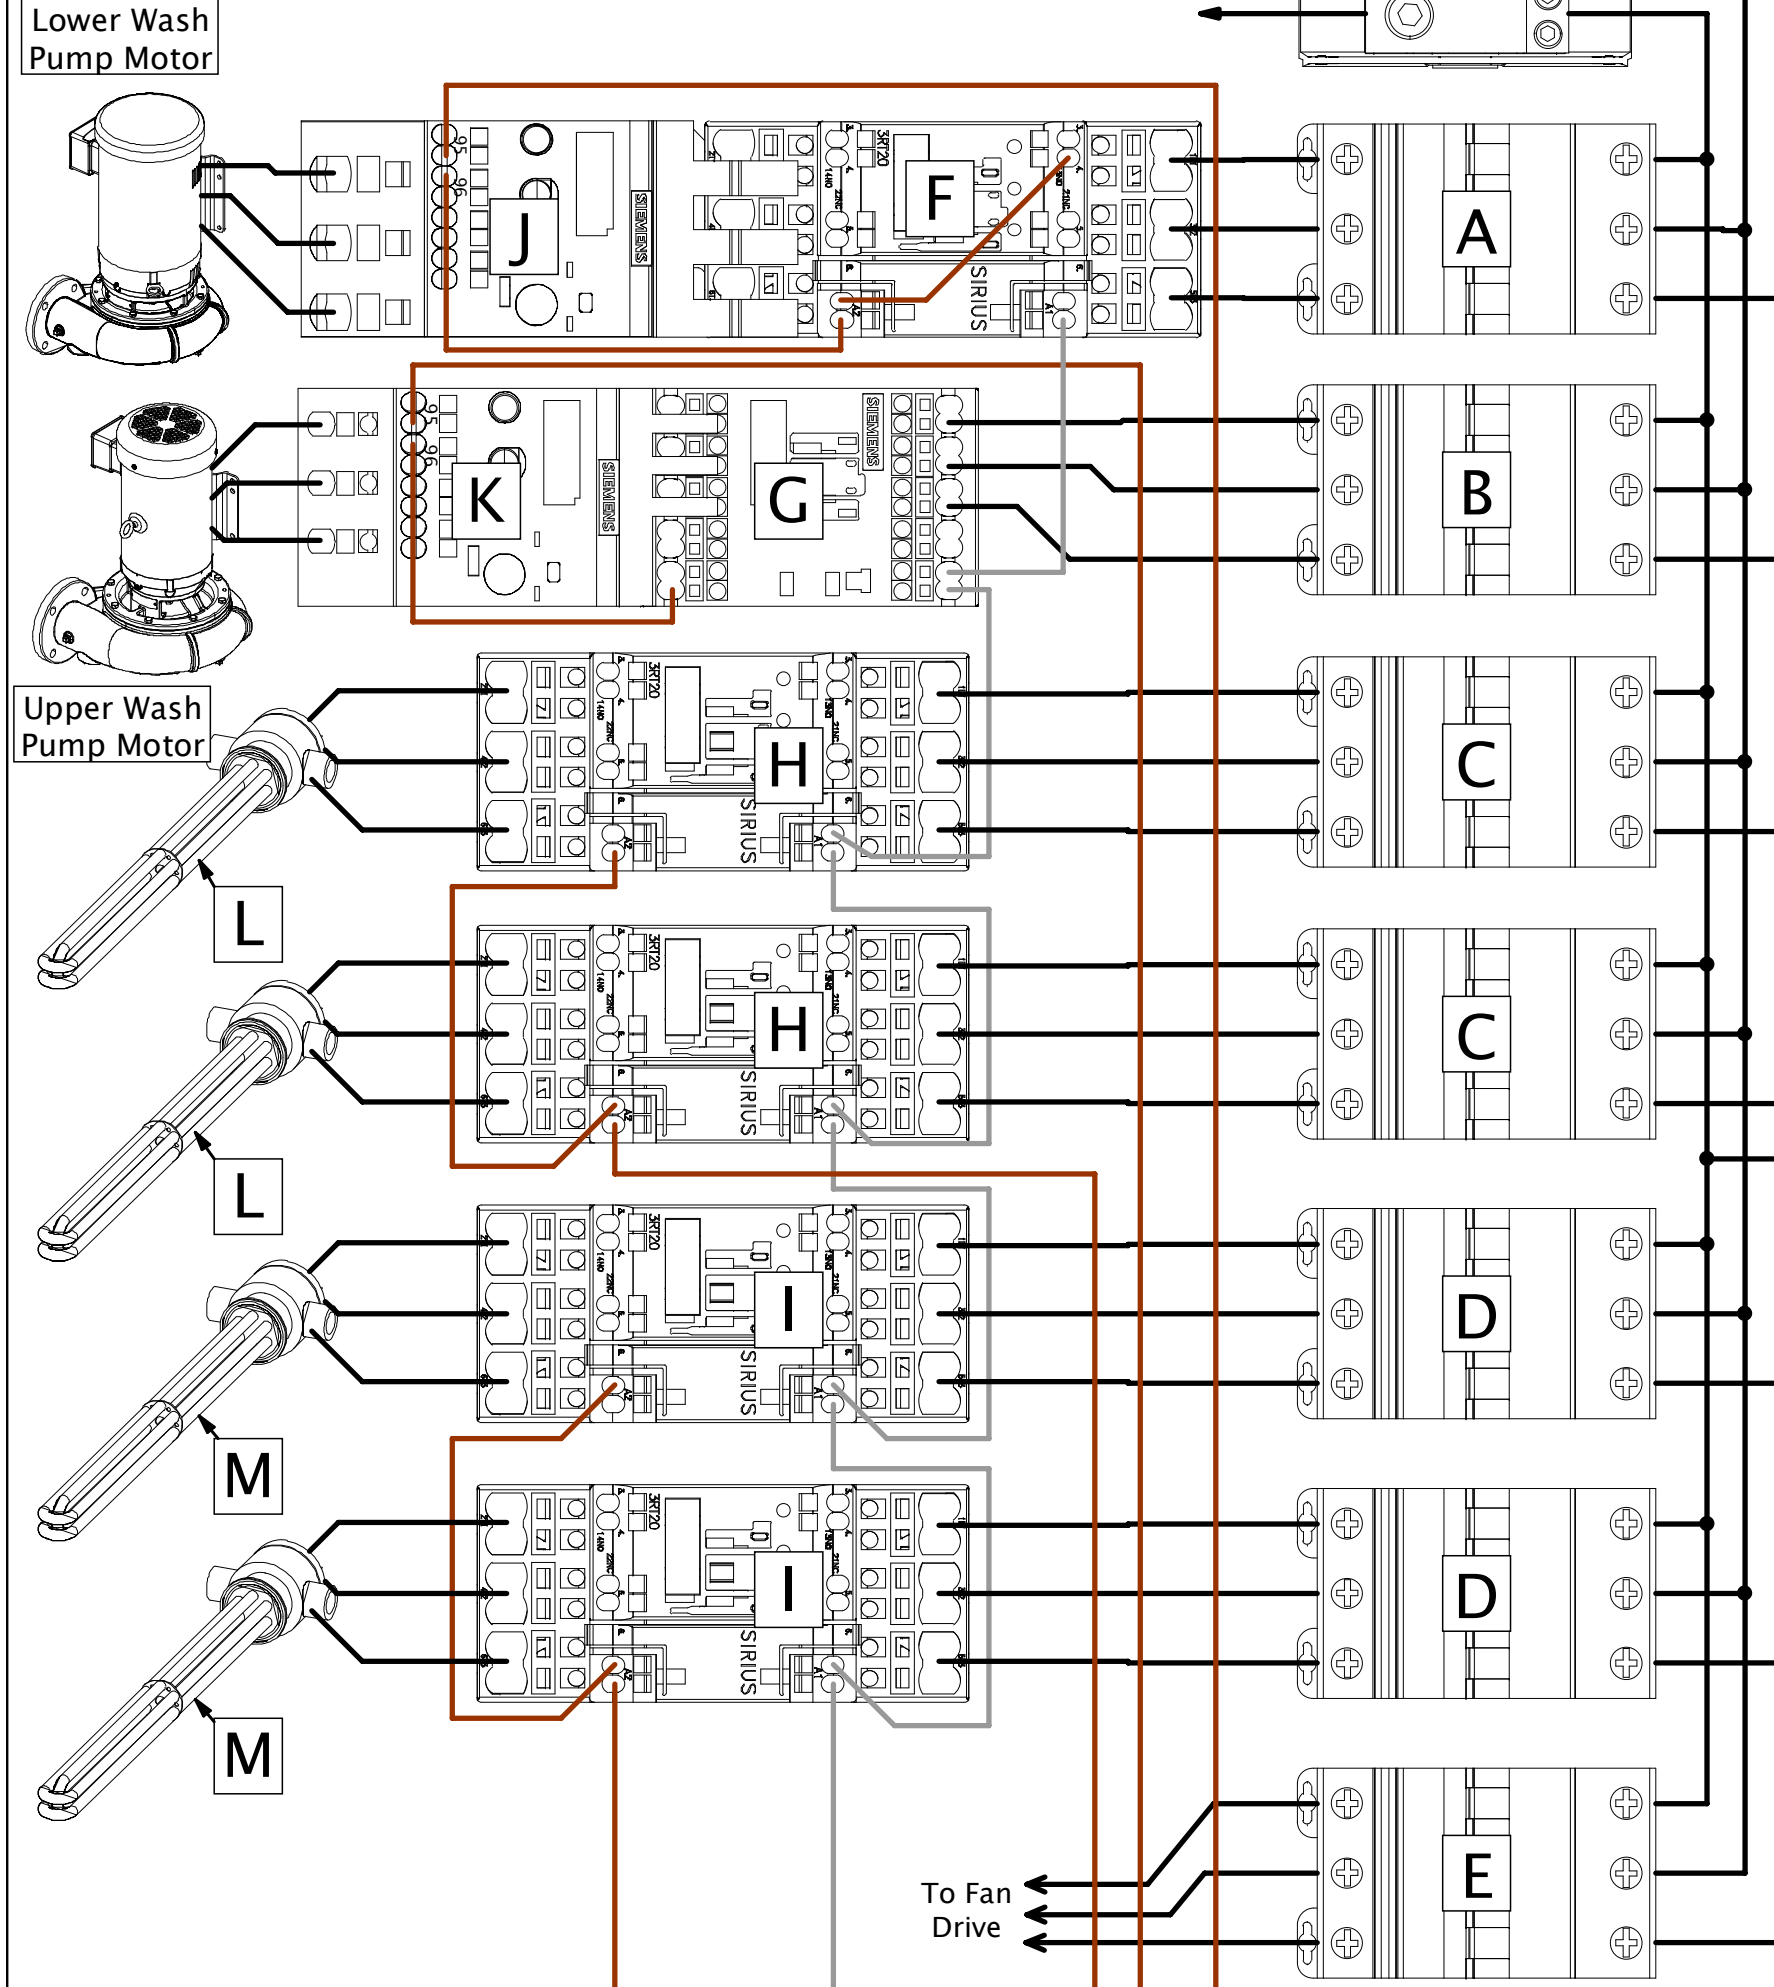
Lower Wash Pump Motor

J

SIEMENS

3RT20

F

SIRIUS

A

K

SIEMENS

G

SIEMENS

B

Upper Wash Pump Motor

3RT20

H

SIRIUS

C

L

3RT20

H

SIRIUS

C

L

3RT20

I

SIRIUS

D

M

3RT20

I

SIRIUS

D

M

E

To Fan Drive